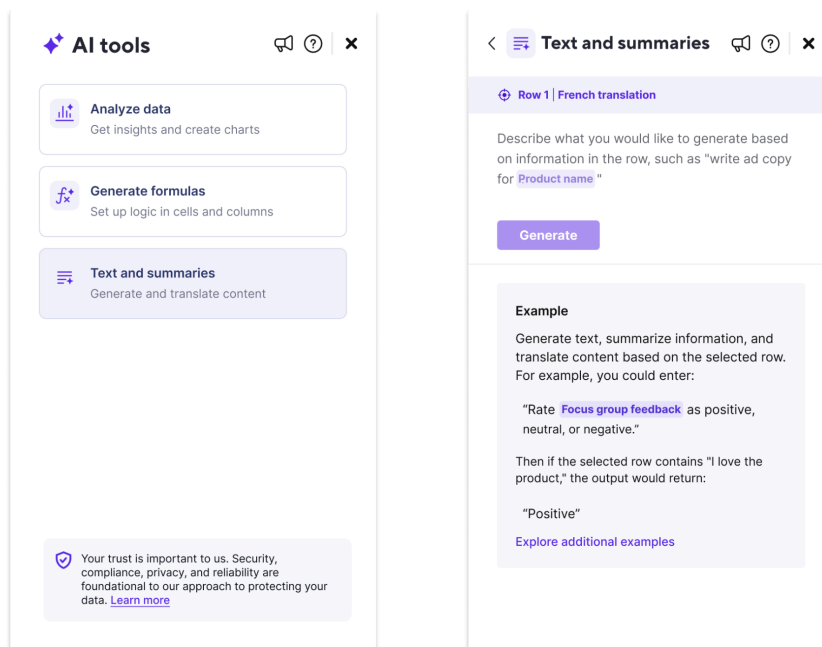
AI tools

Analyze data
Get insights and create charts

Generate formulas
Set up logic in cells and columns

Text and summaries
Generate and translate content

Your trust is important to us. Security, compliance, privacy, and reliability are foundational to our approach to protecting your data. Learn more

Text and summaries

Row 1 | French translation

Describe what you would like to generate based on information in the row, such as "write ad copy for Product name "

Generate

Example

Generate text, summarize information, and translate content based on the selected row. For example, you could enter:

"Rate Focus group feedback as positive, neutral, or negative."

Then if the selected row contains "I love the product," the output would return:

"Positive"

Explore additional examples